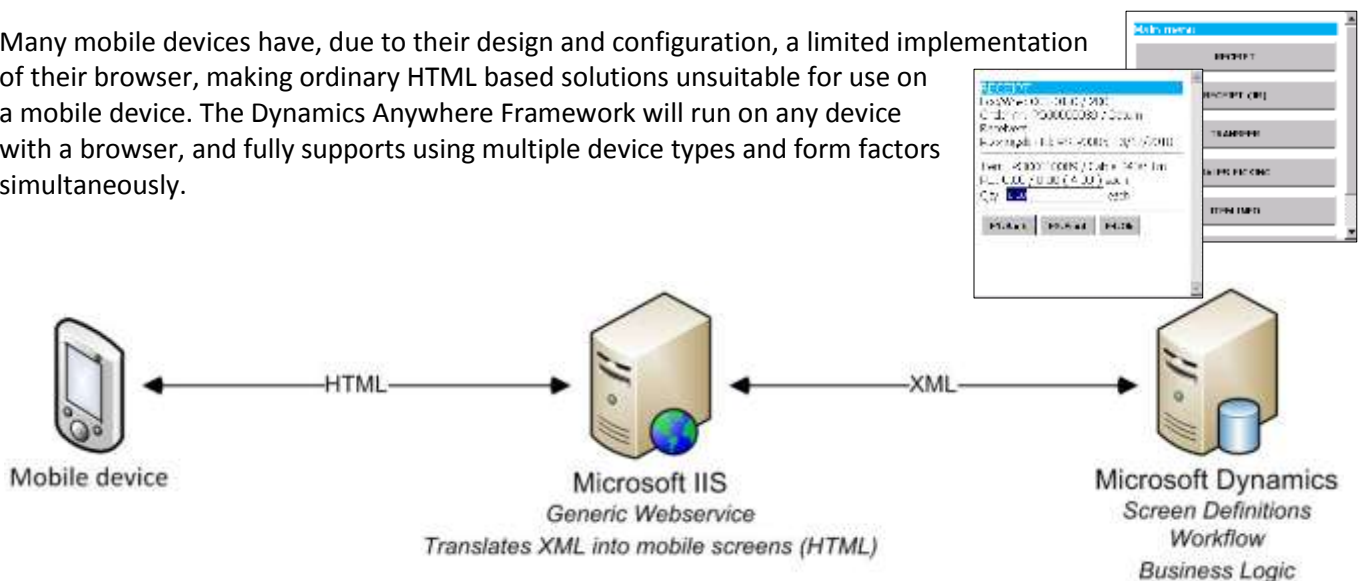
Many mobile devices have, due to their design and configuration, a limited implementation of their browser, making ordinary HTML based solutions unsuitable for use on a mobile device. The Dynamics Anywhere Framework will run on any device with a browser, and fully supports using multiple device types and form factors simultaneously.

Main menu
RECEIPT
RECEIPT (JR)
TRANSFER
SALES PICKING
ITEM INFO

RECEIPT
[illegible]
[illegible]
Received
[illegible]
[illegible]
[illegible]
Qty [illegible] each
F1:Back F2:Next F3:OK

HTML
XML

Mobile device

Microsoft IIS
Generic Webservice
Translates XML into mobile screens (HTML)

Microsoft Dynamics
Screen Definitions
Workflow
Business Logic